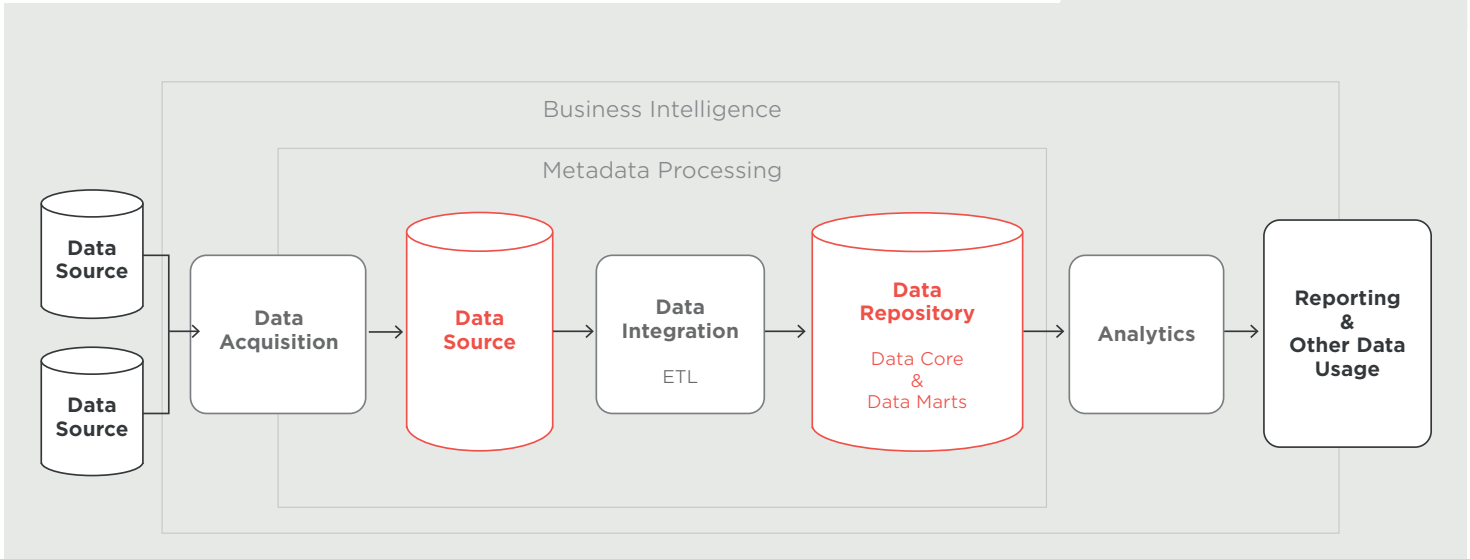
Business Intelligence

Metadata Processing

Data Source

Data Source

Data Acquisition

Data Source

Data Integration

ETL

Data Repository

Data Core
&
Data Marts

Analytics

Reporting
&
Other Data Usage